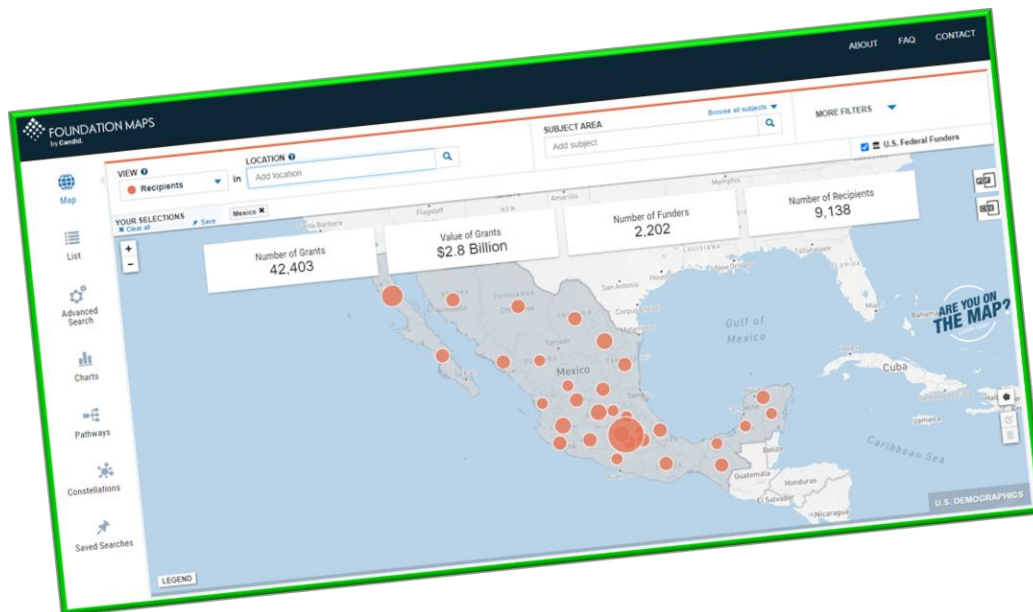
ABOUT FAQ CONTACT

FOUNDATION MAPS by Candid.

VIEW
Recipients
in
LOCATION
Add location

SUBJECT AREA
Browse all subjects
Add subject

MORE FILTERS

U.S. Federal Funders

YOUR SELECTIONS
Clear all
Save
Mexico

Map
List
Advanced Search
Charts
Pathways
Constellations
Saved Searches

Number of Grants
42,403

Value of Grants
$2.8 Billion

Number of Funders
2,202

Number of Recipients
9,138

ARE YOU ON THE MAP?

Mexico
Gulf of Mexico
Cuba
Caribbean Sea
Guatemala
Honduras
El Salvador
Nicaragua
Belize
Jamaica
Bahamas
Memphis
Flagstaff

U.S. DEMOGRAPHICS

LEGEND